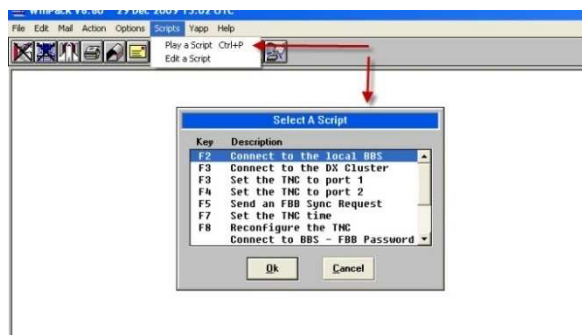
WinPack V6.80 29 Dec 2007 15:02 UTC

File Edit Mail Action Options Scripts Yapp Help

Play a Script Ctrl+P
Edit a Script

Select A Script

| Key | Description |
|---|---|
| F2 | Connect to the local BBS |
| F3 | Connect to the DX Cluster |
| F3 | Set the TNC to port 1 |
| F4 | Set the TNC to port 2 |
| F5 | Send an FBB Sync Request |
| F7 | Set the TNC time |
| F8 | Reconfigure the TNC |
| | Connect to BBS - FBB Password |

Ok Cancel